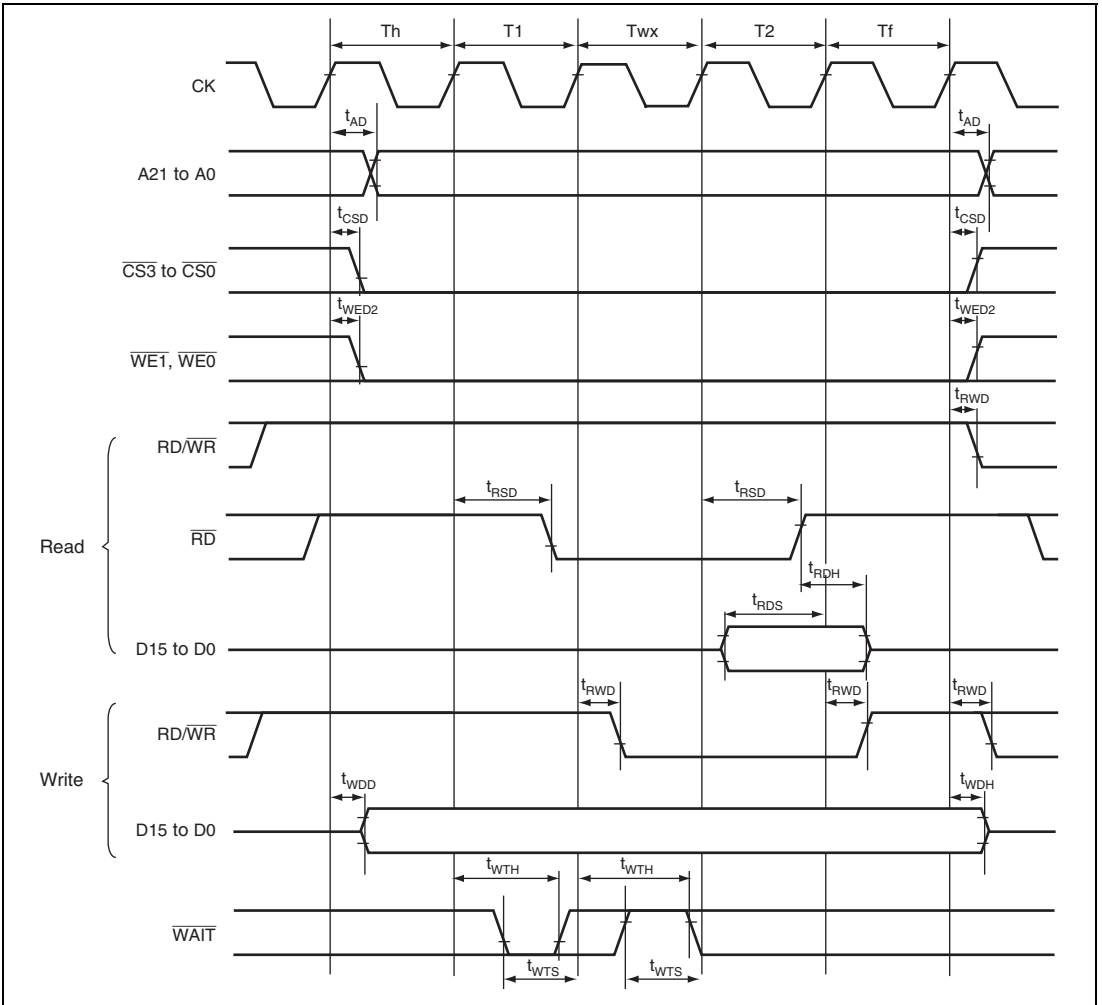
Th T1 Twx T2 Tf

CK

$t_{AD}$ $t_{AD}$

A21 to A0

$t_{CSD}$ $t_{CSD}$

$\overline{CS3}$ to $\overline{CS0}$

$t_{WED2}$ $t_{WED2}$

$\overline{WE1}$, $\overline{WE0}$

$t_{RWD}$

RD/$\overline{WR}$

$t_{RSD}$ $t_{RSD}$

Read

$\overline{RD}$

$t_{RDH}$

$t_{RDS}$

D15 to D0

$t_{RWD}$ $t_{RWD}$ $t_{RWD}$

RD/$\overline{WR}$

Write

$t_{WDD}$ $t_{WDH}$

D15 to D0

$t_{WTH}$ $t_{WTH}$

$\overline{WAIT}$

$t_{WTS}$ $t_{WTS}$